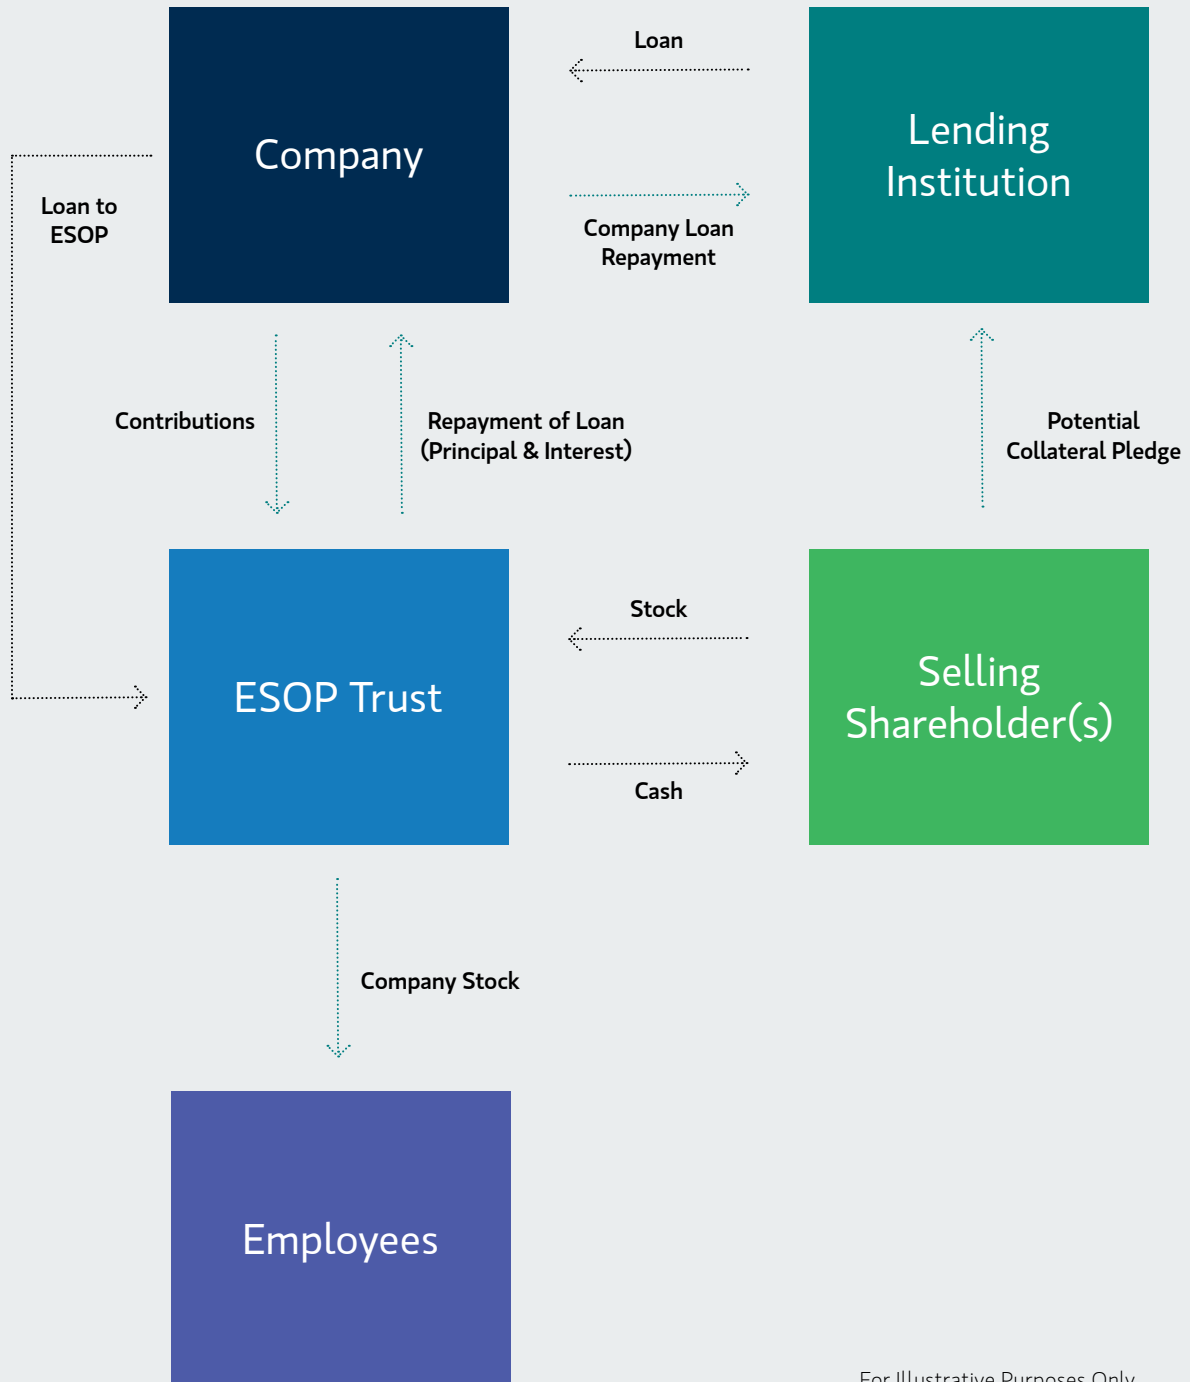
Loan

Company

Lending Institution

Loan to ESOP

Company Loan Repayment

Contributions

Repayment of Loan (Principal & Interest)

Potential Collateral Pledge

Stock

ESOP Trust

Selling Shareholder(s)

Cash

Company Stock

Employees

For Illustrative Purposes Only